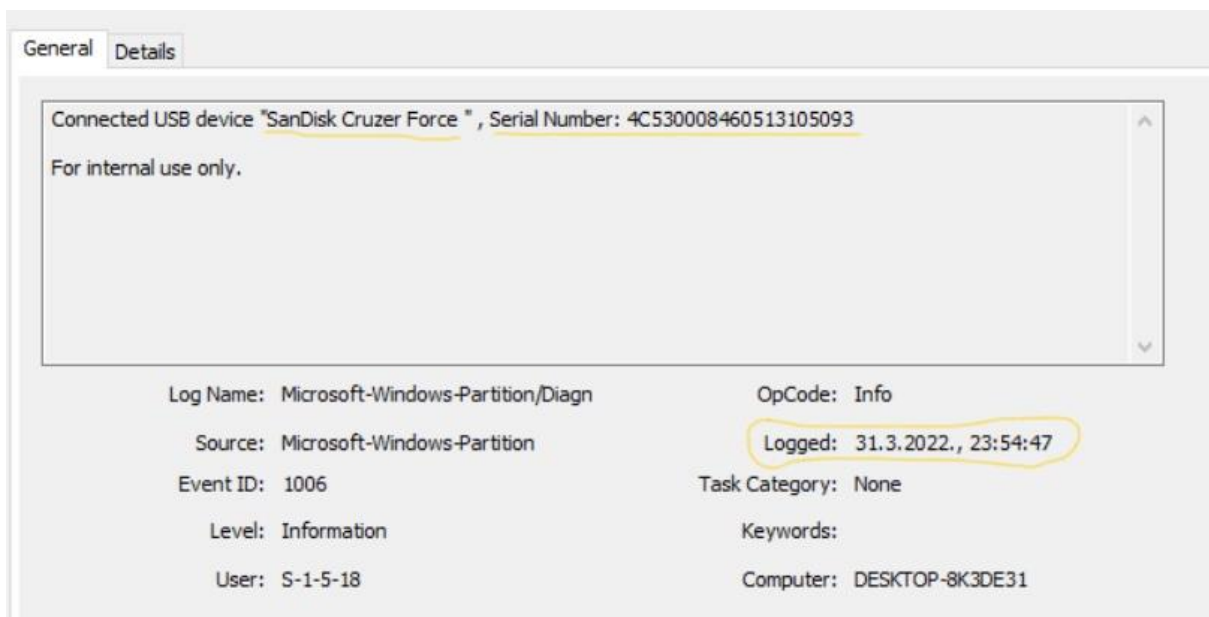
General Details

Connected USB device "SanDisk Cruzer Force " , Serial Number: 4C530008460513105093

For internal use only.

| | | | |
|---|---|---|---|
| Log Name: | Microsoft-Windows-Partition/Diagn | OpCode: | Info |
| Source: | Microsoft-Windows-Partition | Logged: | 31.3.2022., 23:54:47 |
| Event ID: | 1006 | Task Category: | None |
| Level: | Information | Keywords: | |
| User: | S-1-5-18 | Computer: | DESKTOP-8K3DE31 |